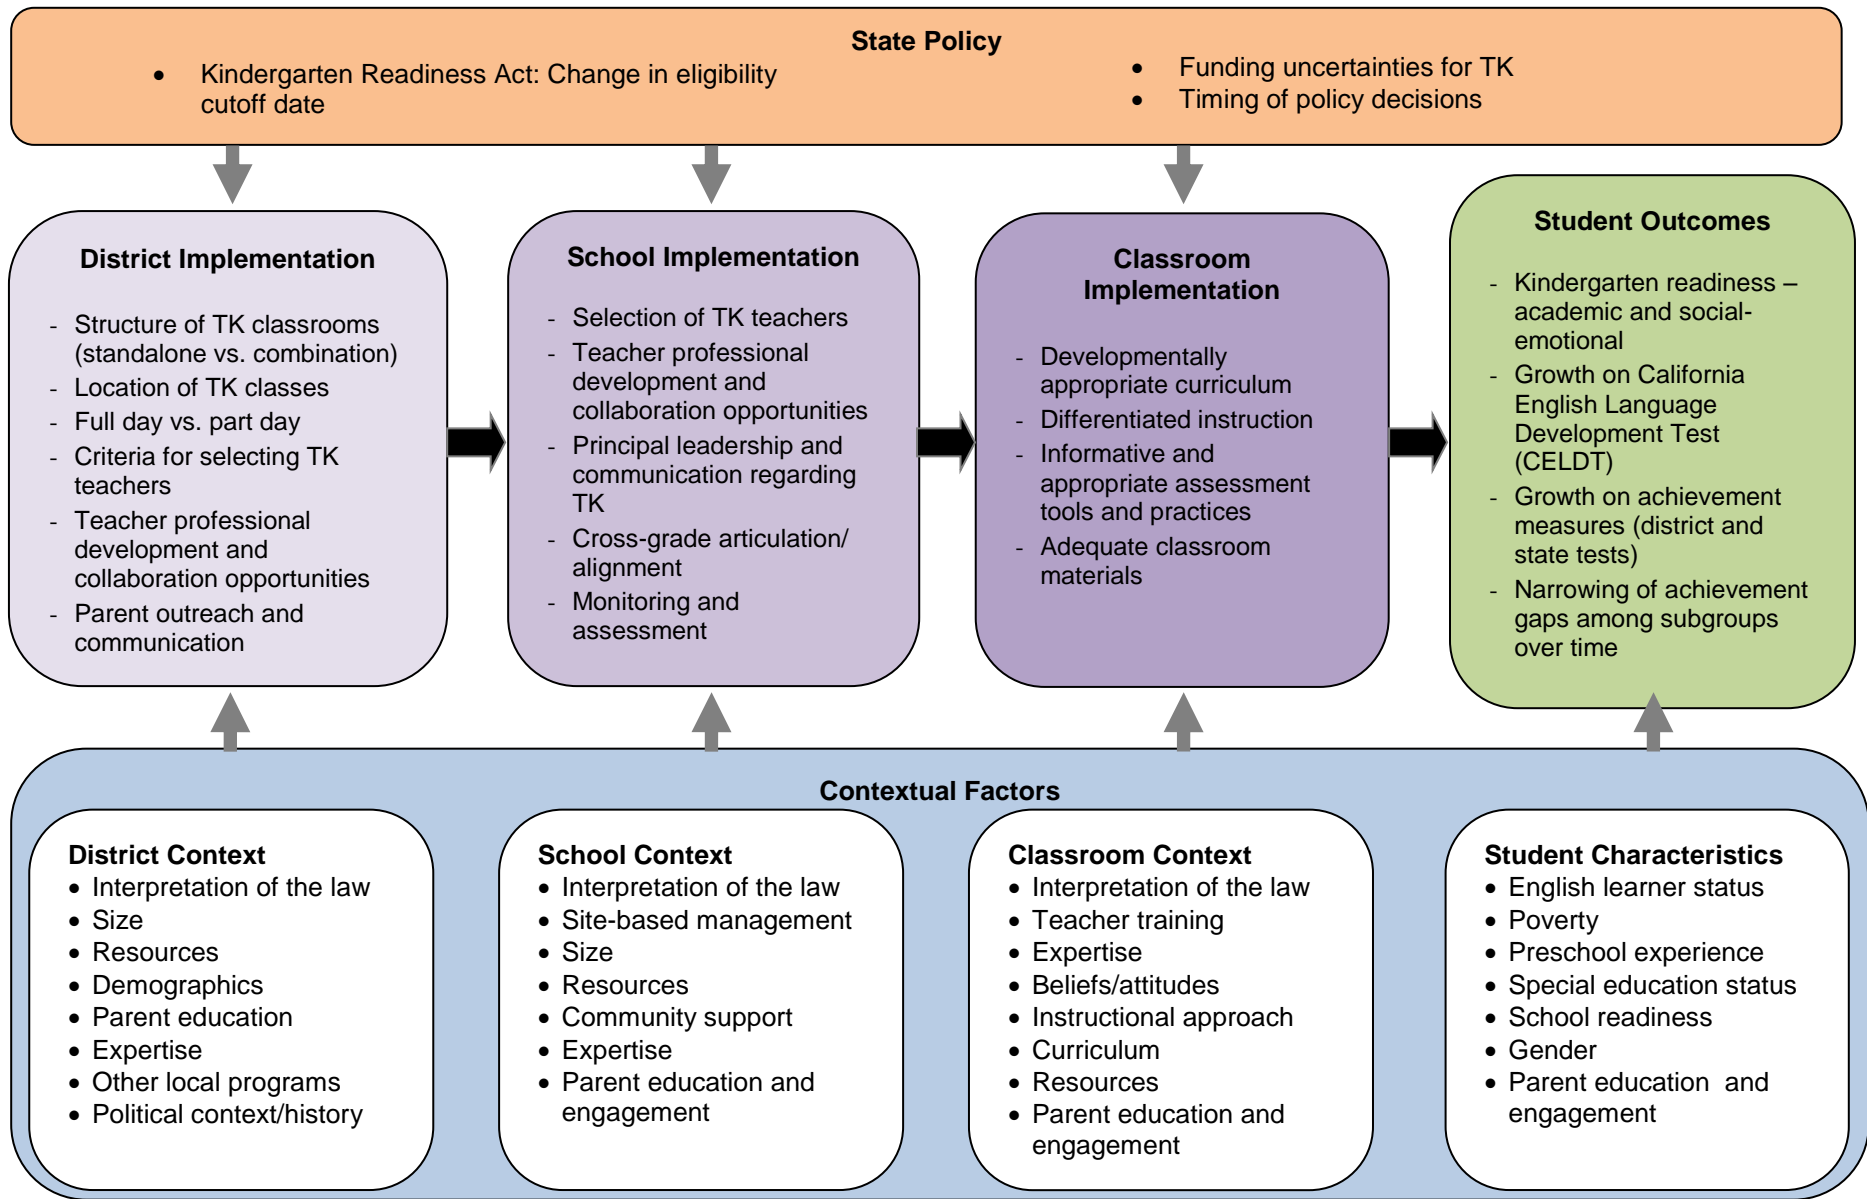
State Policy

- Kindergarten Readiness Act: Change in eligibility cutoff date
- Funding uncertainties for TK
- Timing of policy decisions

District Implementation

- Structure of TK classrooms (standalone vs. combination)
- Location of TK classes
- Full day vs. part day
- Criteria for selecting TK teachers
- Teacher professional development and collaboration opportunities
- Parent outreach and communication

School Implementation

- Selection of TK teachers
- Teacher professional development and collaboration opportunities
- Principal leadership and communication regarding TK
- Cross-grade articulation/ alignment
- Monitoring and assessment

Classroom Implementation

- Developmentally appropriate curriculum
- Differentiated instruction
- Informative and appropriate assessment tools and practices
- Adequate classroom materials

Student Outcomes

- Kindergarten readiness – academic and social-emotional
- Growth on California English Language Development Test (CELDT)
- Growth on achievement measures (district and state tests)
- Narrowing of achievement gaps among subgroups over time

Contextual Factors

District Context
- Interpretation of the law
- Size
- Resources
- Demographics
- Parent education
- Expertise
- Other local programs
- Political context/history

School Context
- Interpretation of the law
- Site-based management
- Size
- Resources
- Community support
- Expertise
- Parent education and engagement

Classroom Context
- Interpretation of the law
- Teacher training
- Expertise
- Beliefs/attitudes
- Instructional approach
- Curriculum
- Resources
- Parent education and engagement

Student Characteristics
- English learner status
- Poverty
- Preschool experience
- Special education status
- School readiness
- Gender
- Parent education and engagement